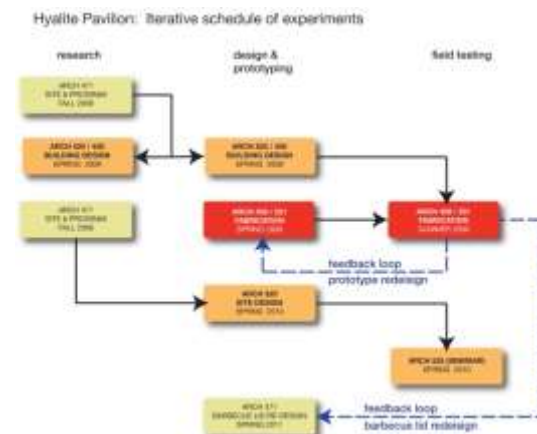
Hyalite Pavilion: Iterative schedule of experiments

research

design & prototyping

field testing

ARCH 471
SITE & PROGRAM
FALL 2008

ARCH 430 / 455
BUILDING DESIGN
SPRING 2009

ARCH 430 / 455
BUILDING DESIGN
SPRING 2009

ARCH 471
SITE & PROGRAM
FALL 2009

ARCH 356 / 357
FABRICATION
SPRING 2009

ARCH 356 / 357
FABRICATION
SUMMER 2009

feedback loop
prototype redesign

ARCH 430
SITE DESIGN
SPRING 2010

ARCH 335 (SEMINAR)
SPRING 2010

ARCH 371
BARBECUE LID RE-DESIGN
SPRING 2011

feedback loop
barbecue lid redesign